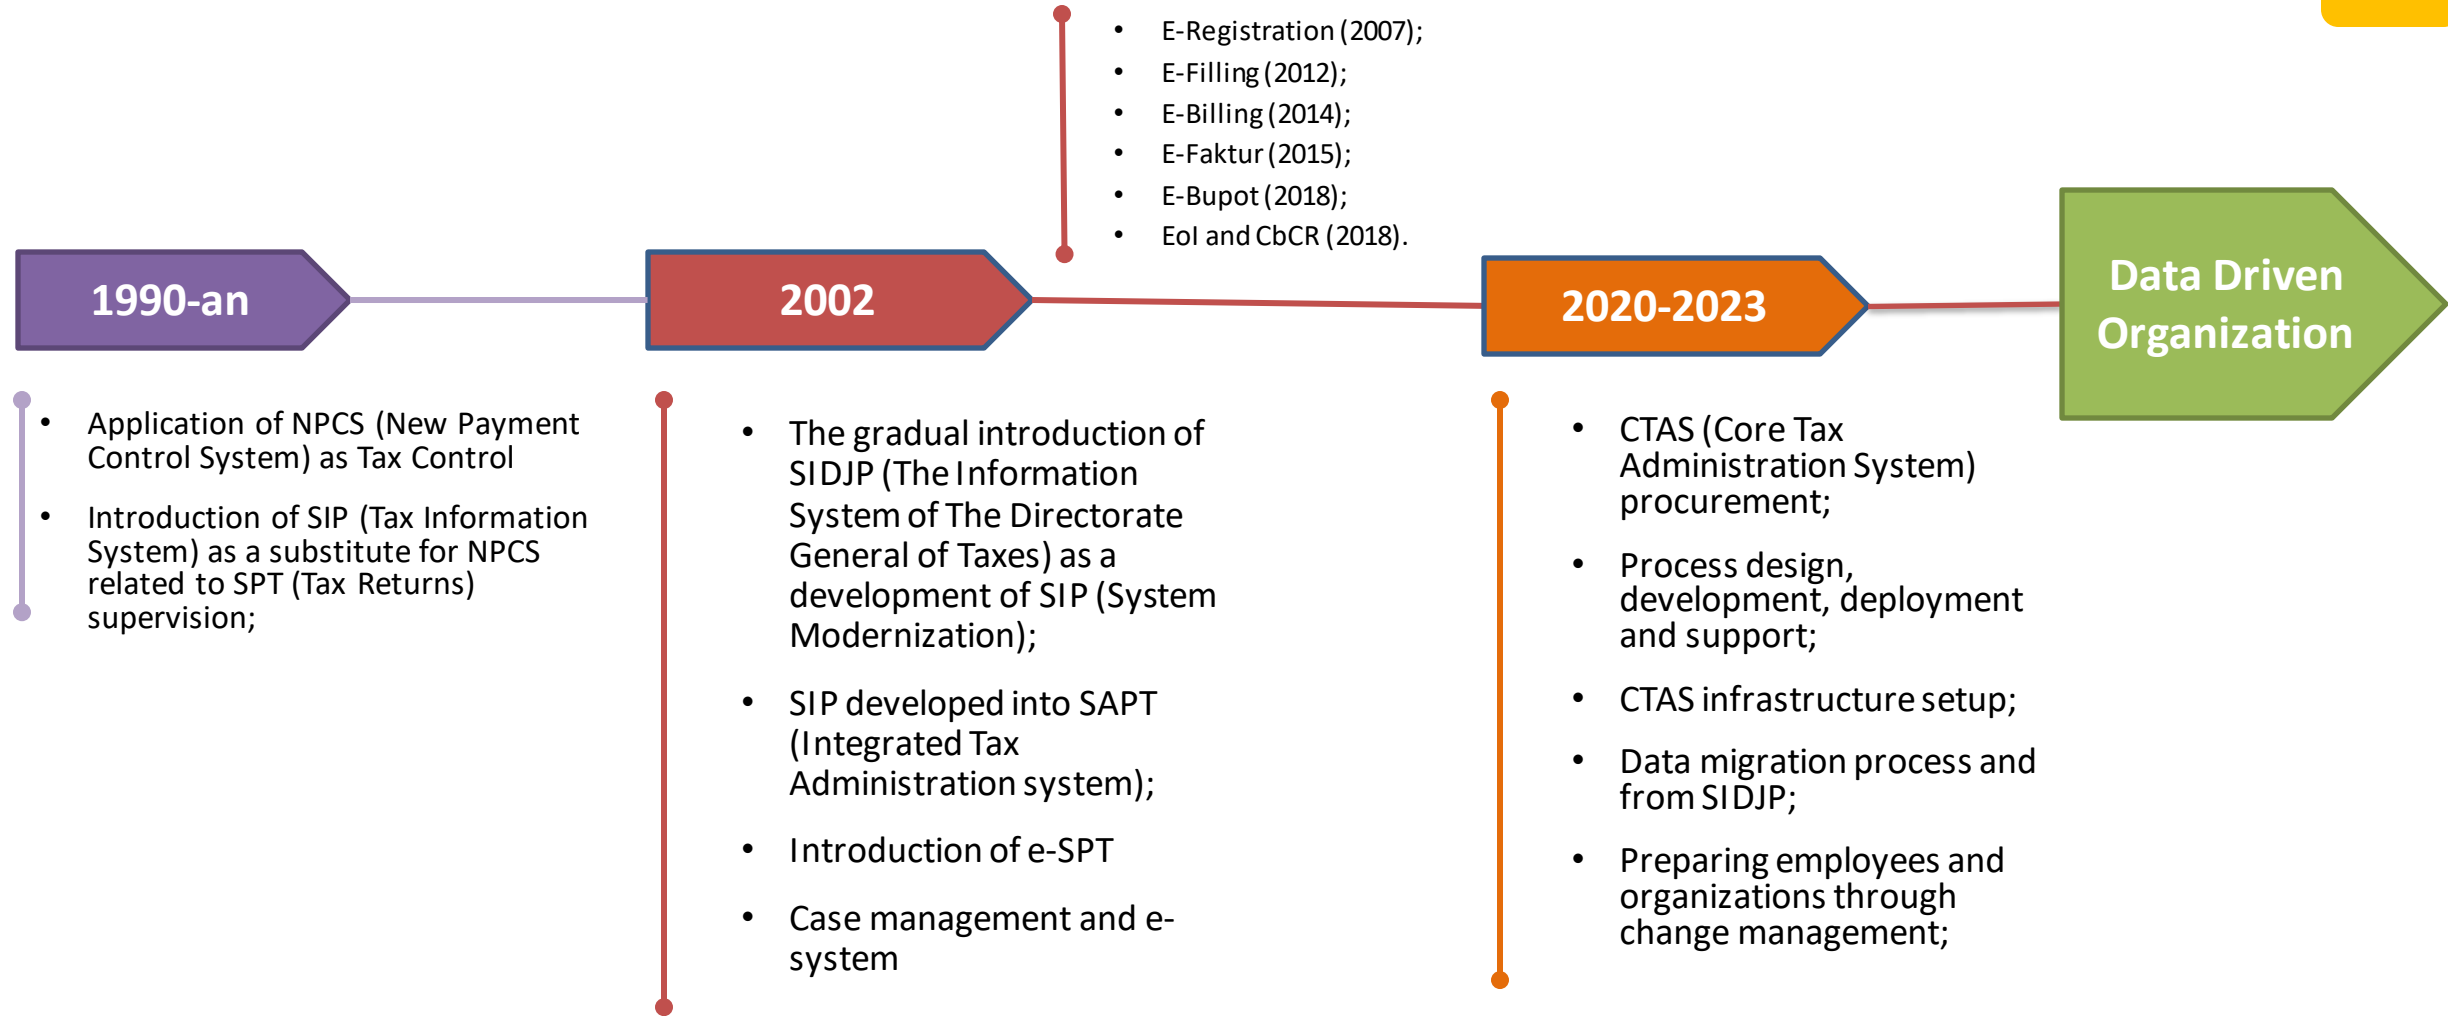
- E-Registration (2007);
- E-Filling (2012);
- E-Billing (2014);
- E-Faktur (2015);
- E-Bupot (2018);
- EoI and CbCR (2018).

1990-an

2002

2020-2023

Data Driven Organization

- Application of NPCS (New Payment Control System) as Tax Control
- Introduction of SIP (Tax Information System) as a substitute for NPCS related to SPT (Tax Returns) supervision;

- The gradual introduction of SIDJP (The Information System of The Directorate General of Taxes) as a development of SIP (System Modernization);
- SIP developed into SAPT (Integrated Tax Administration system);
- Introduction of e-SPT
- Case management and e-system

- CTAS (Core Tax Administration System) procurement;
- Process design, development, deployment and support;
- CTAS infrastructure setup;
- Data migration process and from SIDJP;
- Preparing employees and organizations through change management;